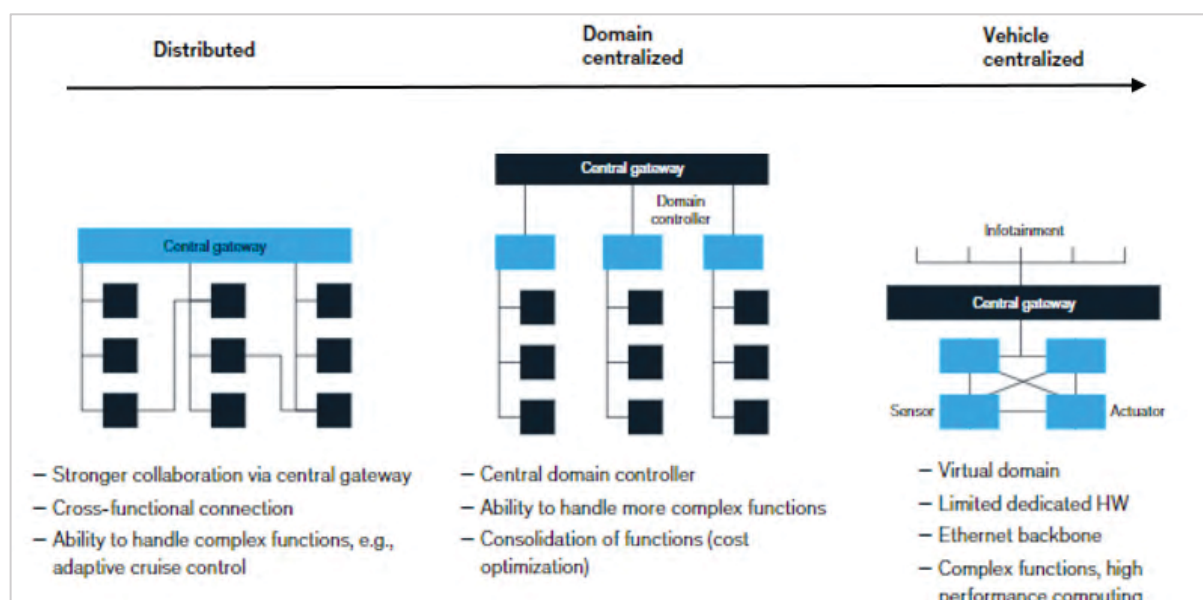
Distributed

Domain centralized

Vehicle centralized

Central gateway

– Stronger collaboration via central gateway
– Cross-functional connection
– Ability to handle complex functions, e.g., adaptive cruise control

Central gateway

Domain controller

– Central domain controller
– Ability to handle more complex functions
– Consolidation of functions (cost optimization)

Infotainment

Central gateway

Sensor

Actuator

– Virtual domain
– Limited dedicated HW
– Ethernet backbone
– Complex functions, high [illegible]